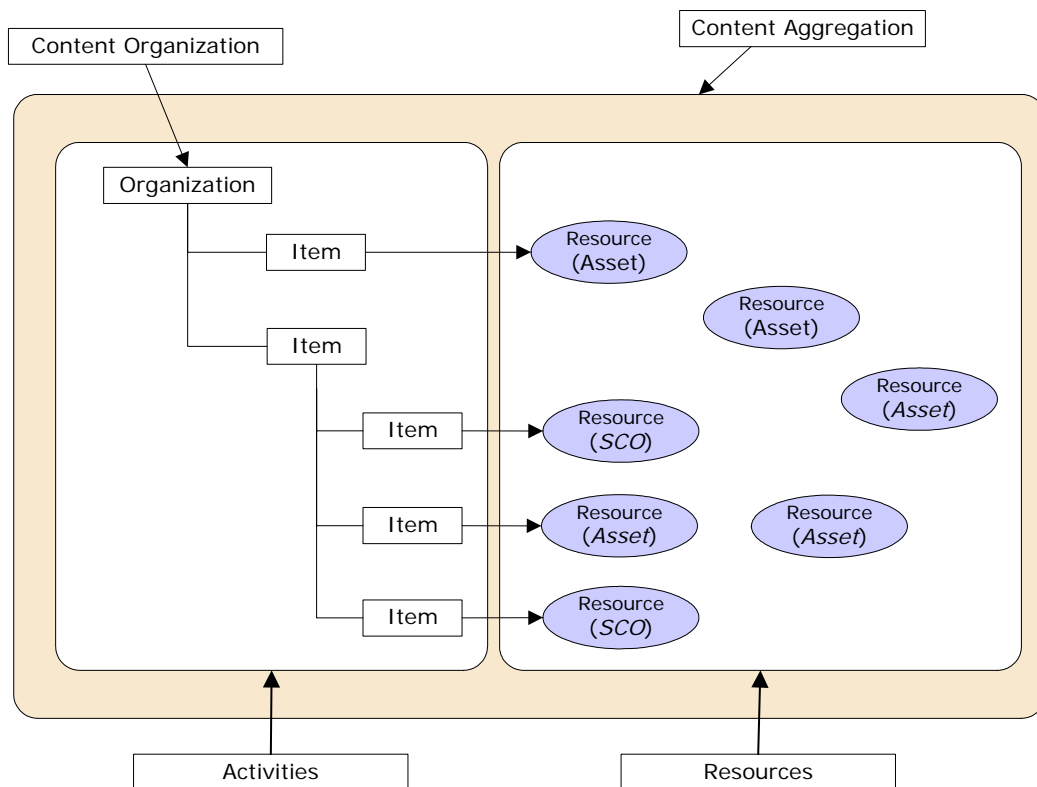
Content Organization

Content Aggregation

Organization

Item

Item

Item

Item

Item

Resource (Asset)

Resource (Asset)

Resource (*Asset*)

Resource (*SCO*)

Resource (*Asset*)

Resource (*Asset*)

Resource (*SCO*)

Activities

Resources